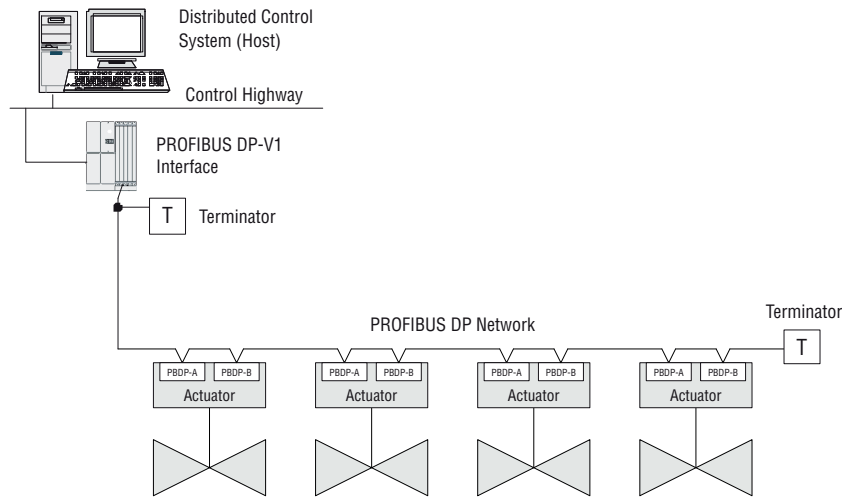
Distributed Control System (Host)

Control Highway

PROFIBUS DP-V1 Interface

T

Terminator

Terminator

PROFIBUS DP Network

T

PBDP-A PBDP-B
Actuator

PBDP-A PBDP-B
Actuator

PBDP-A PBDP-B
Actuator

PBDP-A PBDP-B
Actuator